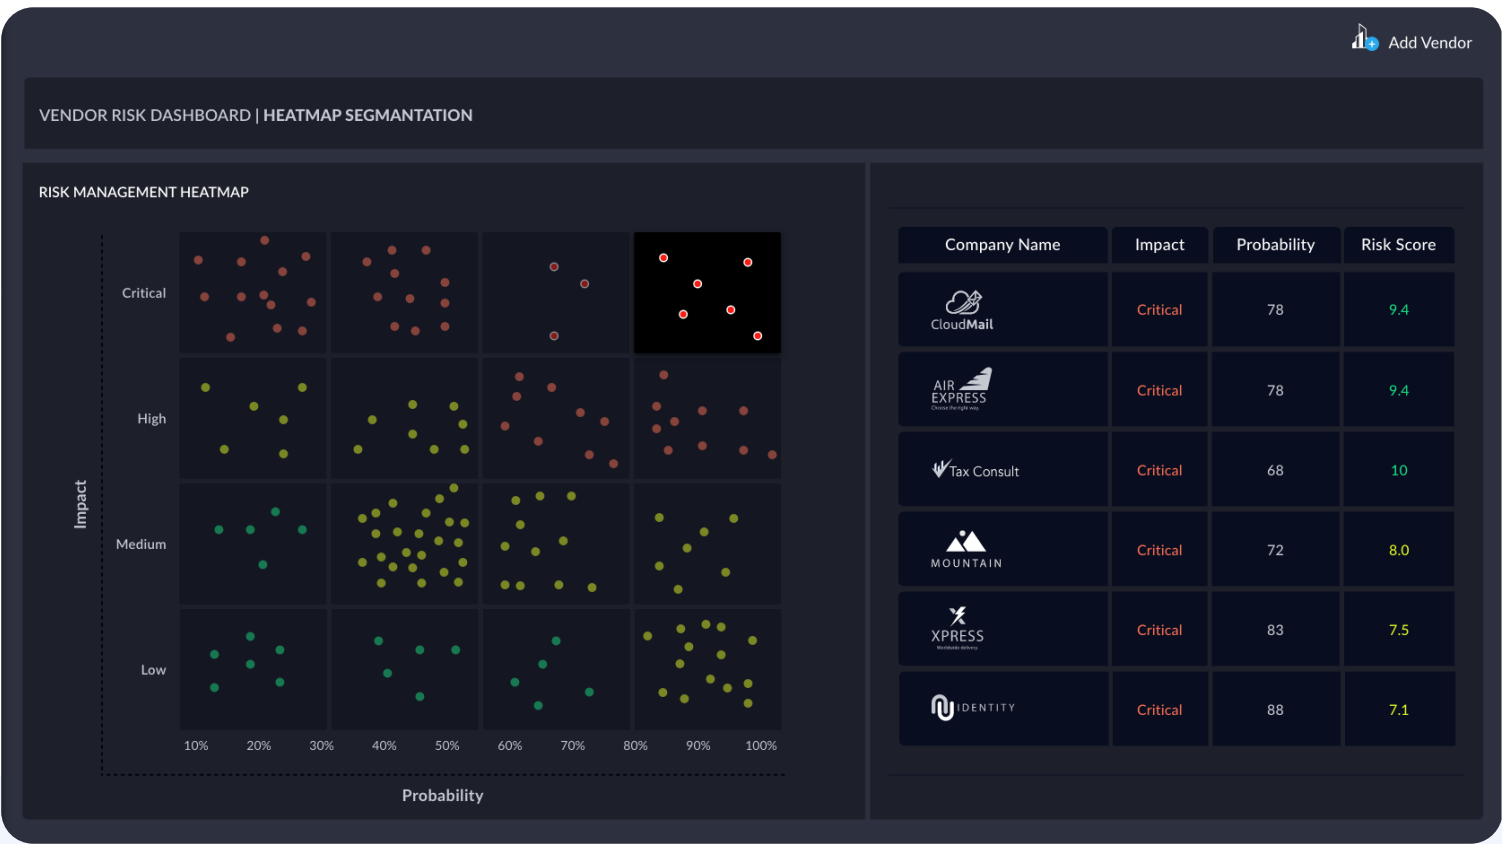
Add Vendor

VENDOR RISK DASHBOARD | HEATMAP SEGMANTATION

RISK MANAGEMENT HEATMAP

Impact

Critical

High

Medium

Low

10% 20% 30% 40% 50% 60% 70% 80% 90% 100%

Probability

| Company Name | Impact | Probability | Risk Score |
|---|---|---|---|
| CloudMail | Critical | 78 | 9.4 |
| AIR EXPRESS | Critical | 78 | 9.4 |
| Tax Consult | Critical | 68 | 10 |
| MOUNTAIN | Critical | 72 | 8.0 |
| XPRESS | Critical | 83 | 7.5 |
| IDENTITY | Critical | 88 | 7.1 |